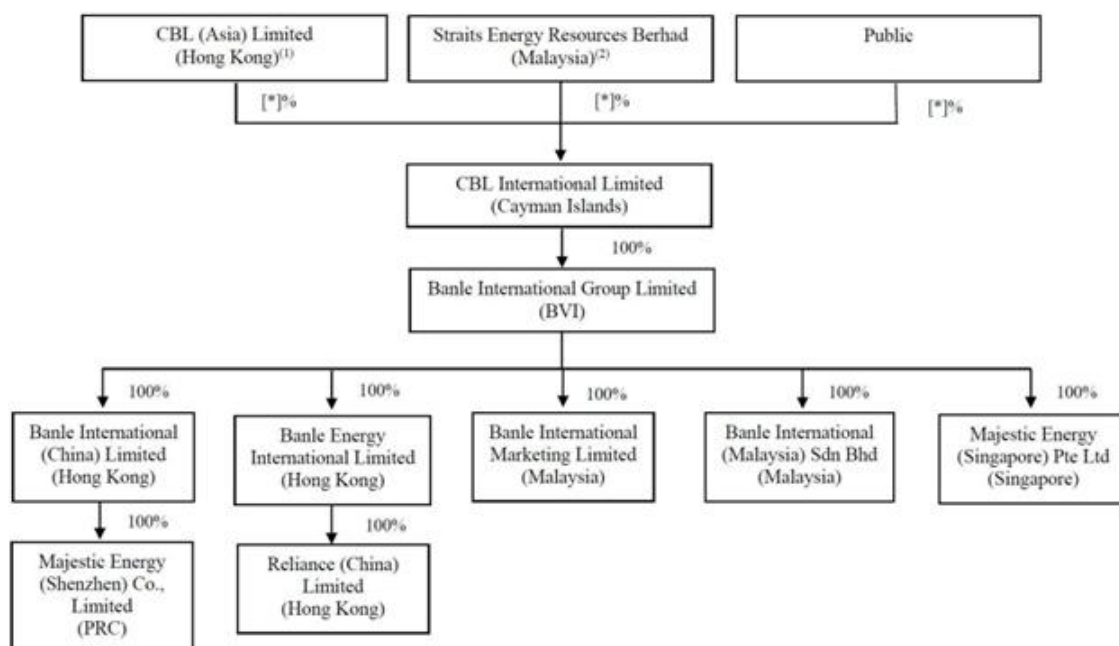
CBL (Asia) Limited (Hong Kong)$^{(1)}$

Straits Energy Resources Berhad (Malaysia)$^{(2)}$

Public

[*]%

[*]%

[*]%

CBL International Limited (Cayman Islands)

100%

Banle International Group Limited (BVI)

100%

100%

100%

100%

100%

Banle International (China) Limited (Hong Kong)

Banle Energy International Limited (Hong Kong)

Banle International Marketing Limited (Malaysia)

Banle International (Malaysia) Sdn Bhd (Malaysia)

Majestic Energy (Singapore) Pte Ltd (Singapore)

100%

100%

Majestic Energy (Shenzhen) Co., Limited (PRC)

Reliance (China) Limited (Hong Kong)